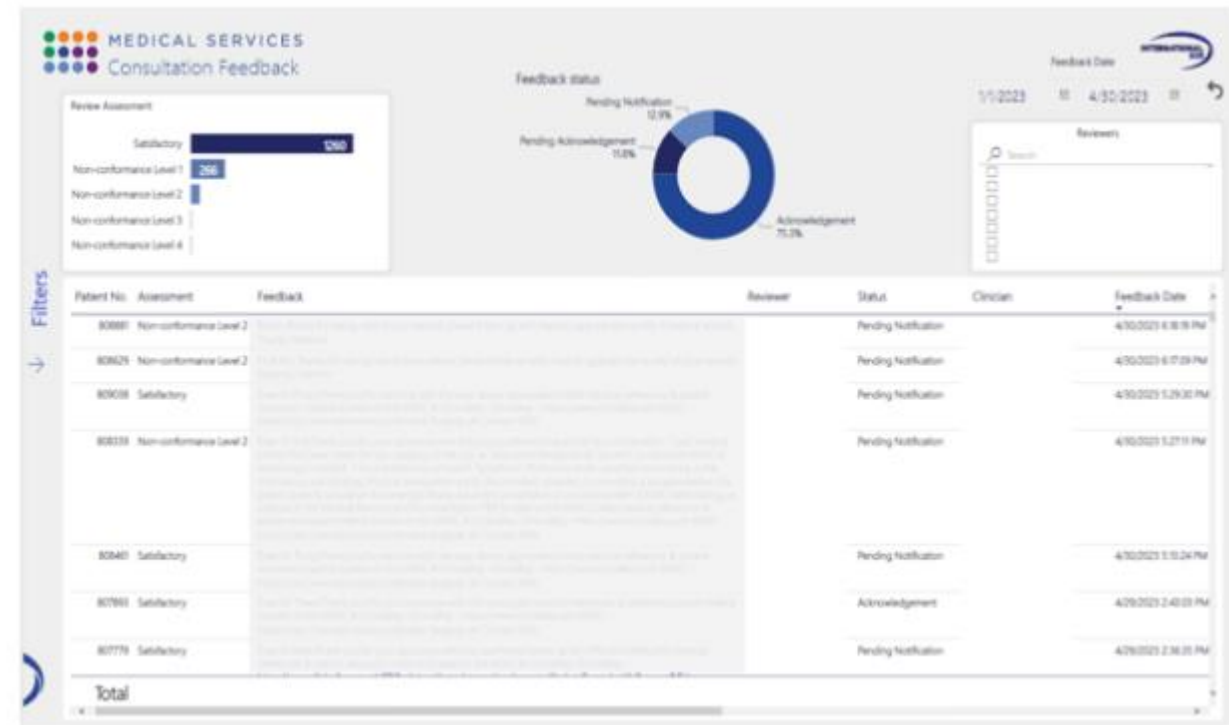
MEDICAL SERVICES
Consultation Feedback

Review Assessment

Satisfactory 1260
Non-conformance Level 1 266
Non-conformance Level 2
Non-conformance Level 3
Non-conformance Level 4

Feedback status

Pending Notification 12.9%
Pending Acknowledgement 11.8%
Acknowledgement 75.3%

Feedback Date
1/1/2023 4/30/2023

Reviewers
Search

Filters

| Patient No. | Assessment | Feedback | Reviewer | Status | Clinician | Feedback Date |
|---|---|---|---|---|---|---|
| 808881 | Non-conformance Level 2 | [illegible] | | Pending Notification | | 4/30/2023 6:18:19 PM |
| 808629 | Non-conformance Level 2 | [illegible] | | Pending Notification | | 4/30/2023 6:17:09 PM |
| 809038 | Satisfactory | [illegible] | | Pending Notification | | 4/30/2023 5:29:30 PM |
| 808339 | Non-conformance Level 2 | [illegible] | | Pending Notification | | 4/30/2023 5:27:11 PM |
| 808461 | Satisfactory | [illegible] | | Pending Notification | | 4/30/2023 5:10:24 PM |
| 807993 | Satisfactory | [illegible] | | Acknowledgement | | 4/29/2023 2:40:03 PM |
| 807779 | Satisfactory | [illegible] | | Pending Notification | | 4/29/2023 2:36:35 PM |

Total